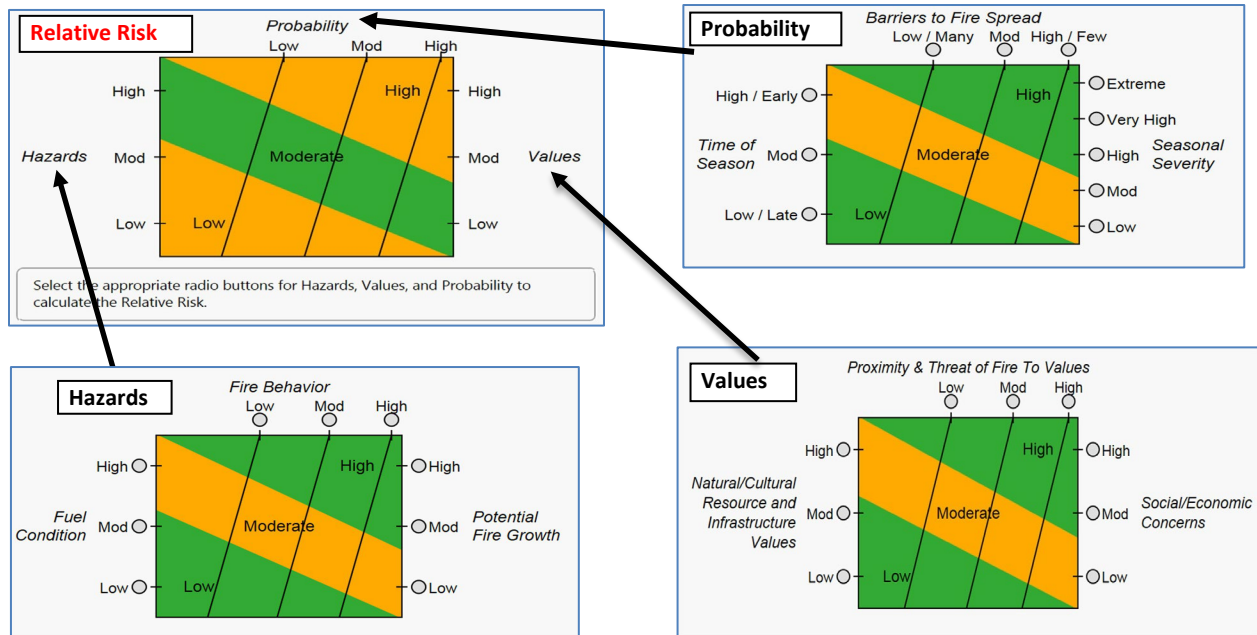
Relative Risk

Probability
Low Mod High

High
Mod
Low
Hazards

High
Moderate
Low

High
Mod
Low
Values

Select the appropriate radio buttons for Hazards, Values, and Probability to calculate the Relative Risk.

Probability

Barriers to Fire Spread
Low / Many Mod High / Few

High / Early
Time of Season Mod
Low / Late

High
Moderate
Low

Extreme
Very High
High
Seasonal Severity
Mod
Low

Hazards

Fire Behavior
Low Mod High

High
Fuel Condition Mod
Low

High
Moderate
Low

High
Mod
Potential Fire Growth
Low

Values

Proximity & Threat of Fire To Values
Low Mod High

High
Natural/Cultural Resource and Infrastructure Values
Mod
Low

High
Moderate
Low

High
Mod
Social/Economic Concerns
Low